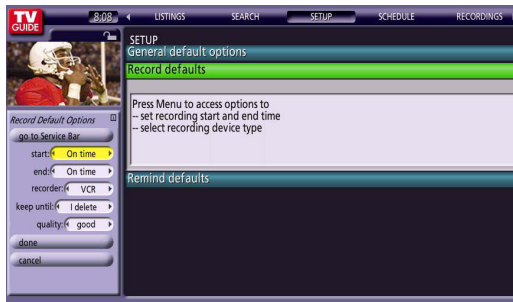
TV GUIDE
8:08
LISTINGS
SEARCH
SETUP
SCHEDULE
RECORDINGS

SETUP
General default options
Record defaults

Press Menu to access options to
-- set recording start and end time
-- select recording device type

Remind defaults

Record Default Options
go to Service Bar
start: On time
end: On time
recorder: VCR
keep until: I delete
quality: good
done
cancel